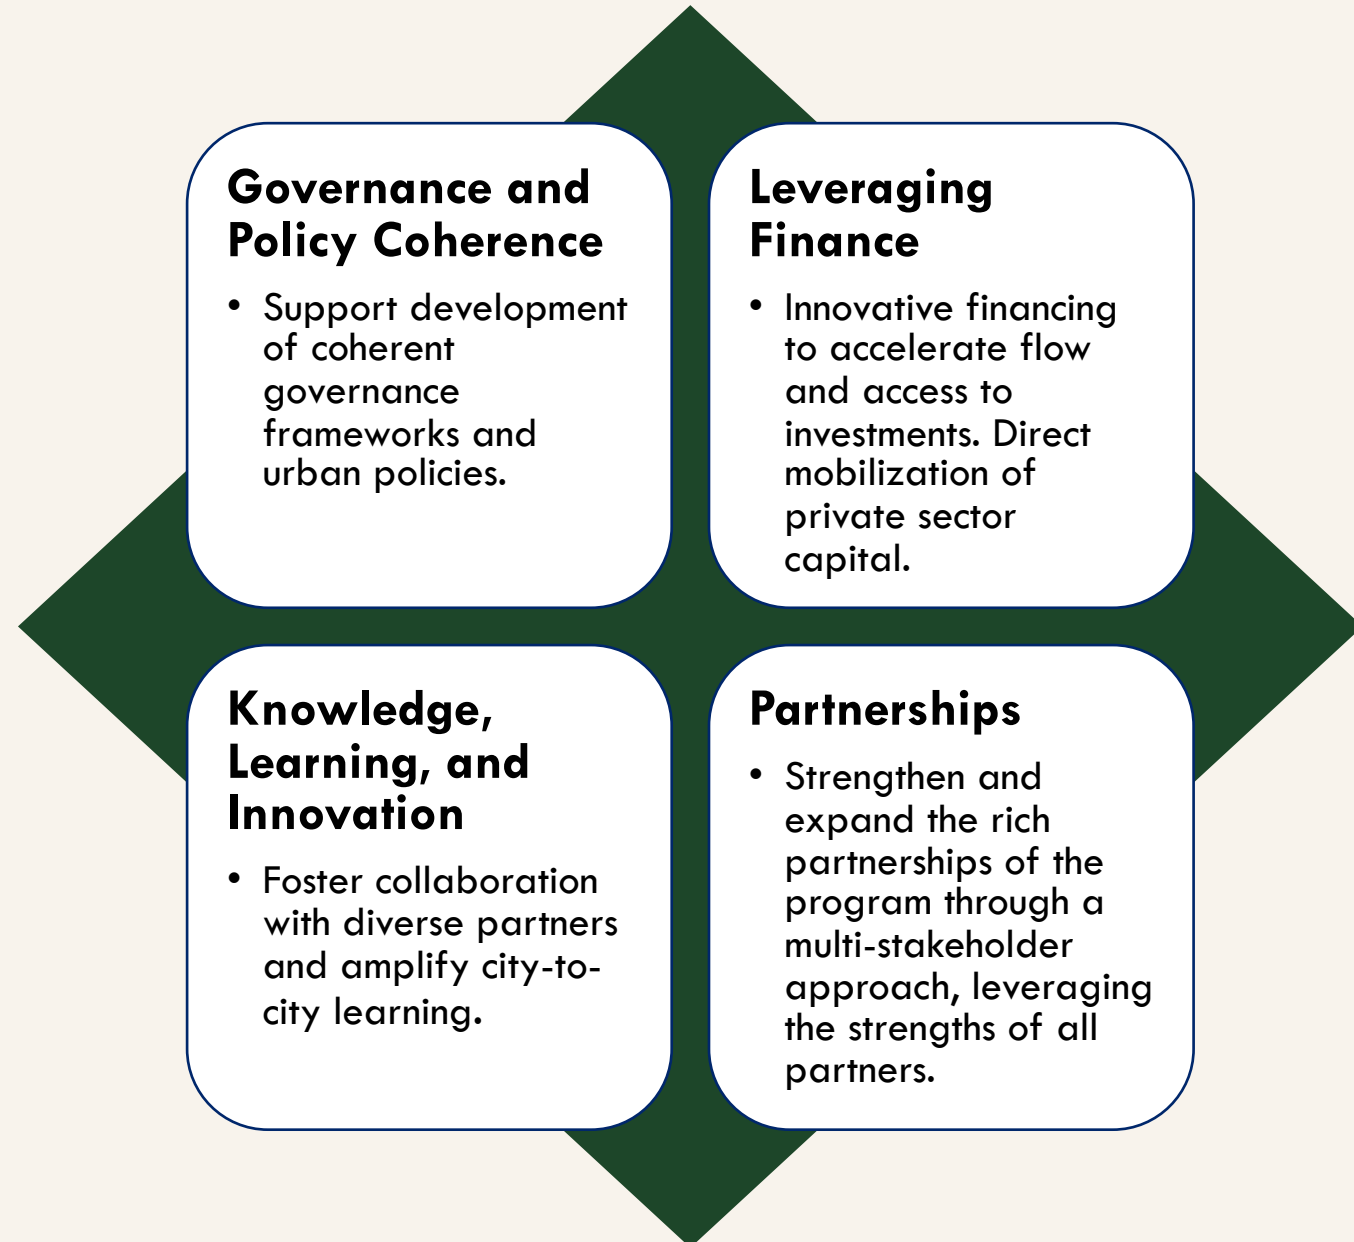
Governance and Policy Coherence

• Support development of coherent governance frameworks and urban policies.

Leveraging Finance

• Innovative financing to accelerate flow and access to investments. Direct mobilization of private sector capital.

Knowledge, Learning, and Innovation

• Foster collaboration with diverse partners and amplify city-to-city learning.

Partnerships

• Strengthen and expand the rich partnerships of the program through a multi-stakeholder approach, leveraging the strengths of all partners.